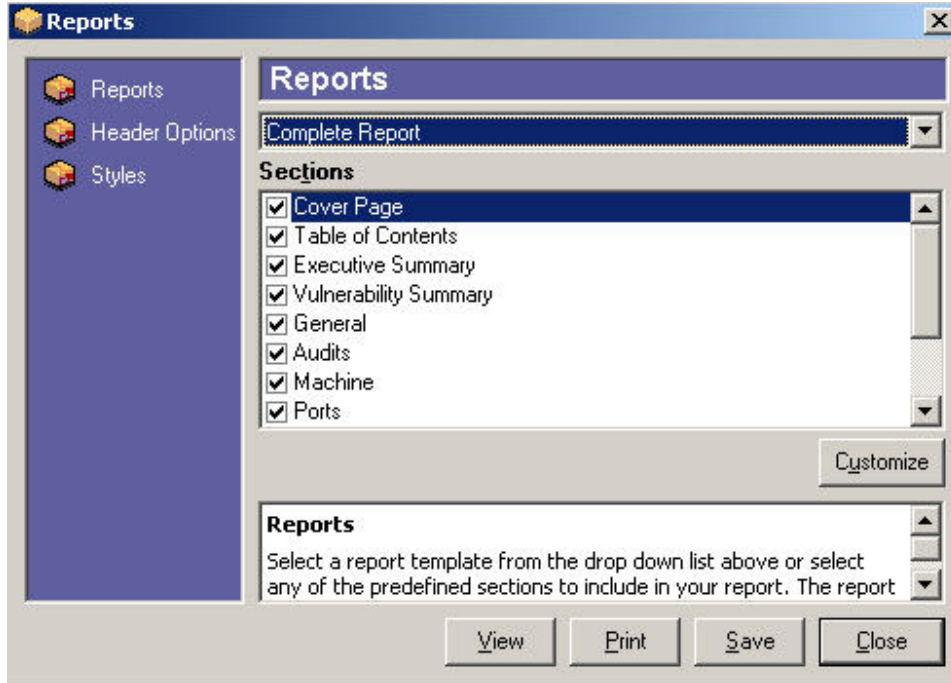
Reports

Reports
Header Options
Styles

Reports

Complete Report

Sections

Cover Page
Table of Contents
Executive Summary
Vulnerability Summary
General
Audits
Machine
Ports

Customize

Reports
Select a report template from the drop down list above or select any of the predefined sections to include in your report. The report

View
Print
Save
Close